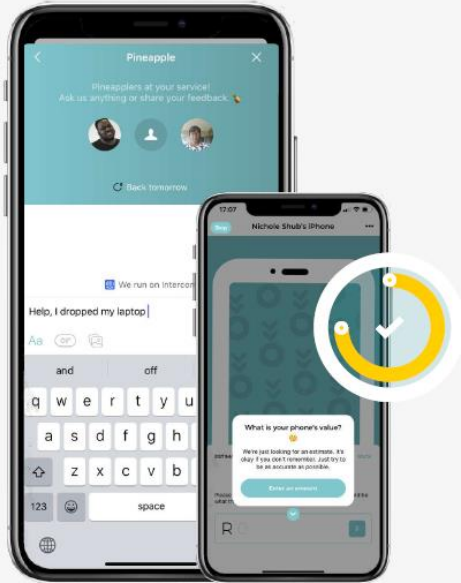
Pineapple

Pineapplers at your service!
Ask us anything or share your feedback

Back tomorrow

We run on Interco

Help, I dropped my laptop

Aa

and

off

q w e r t y u

a s d f g h

z x c v b

123

space

17:07

Nichole Shub's iPhone

What is your phone's value?

We're just looking for an estimate. It's okay if you don't remember. Just try to be as accurate as possible.

Enter an amount

R